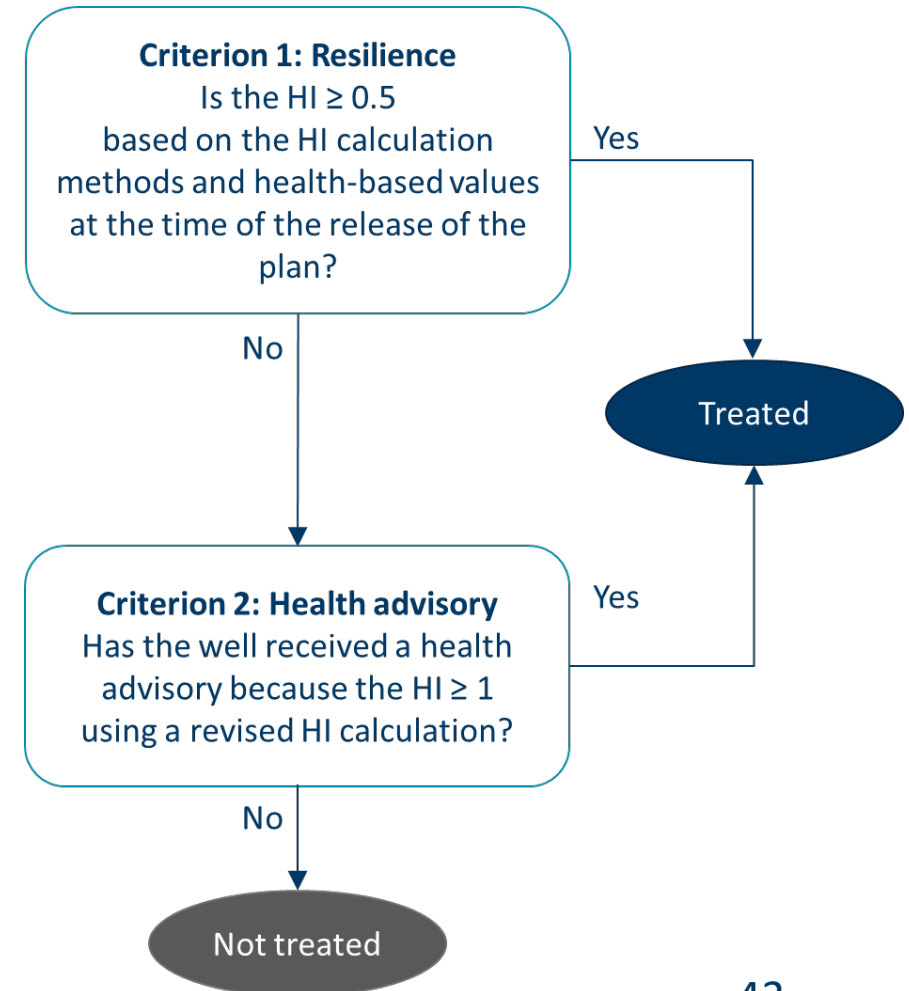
**Criterion 1: Resilience**
Is the HI ≥ 0.5 based on the HI calculation methods and health-based values at the time of the release of the plan?

Yes

No

Treated

**Criterion 2: Health advisory**
Has the well received a health advisory because the HI ≥ 1 using a revised HI calculation?

Yes

No

Not treated

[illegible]